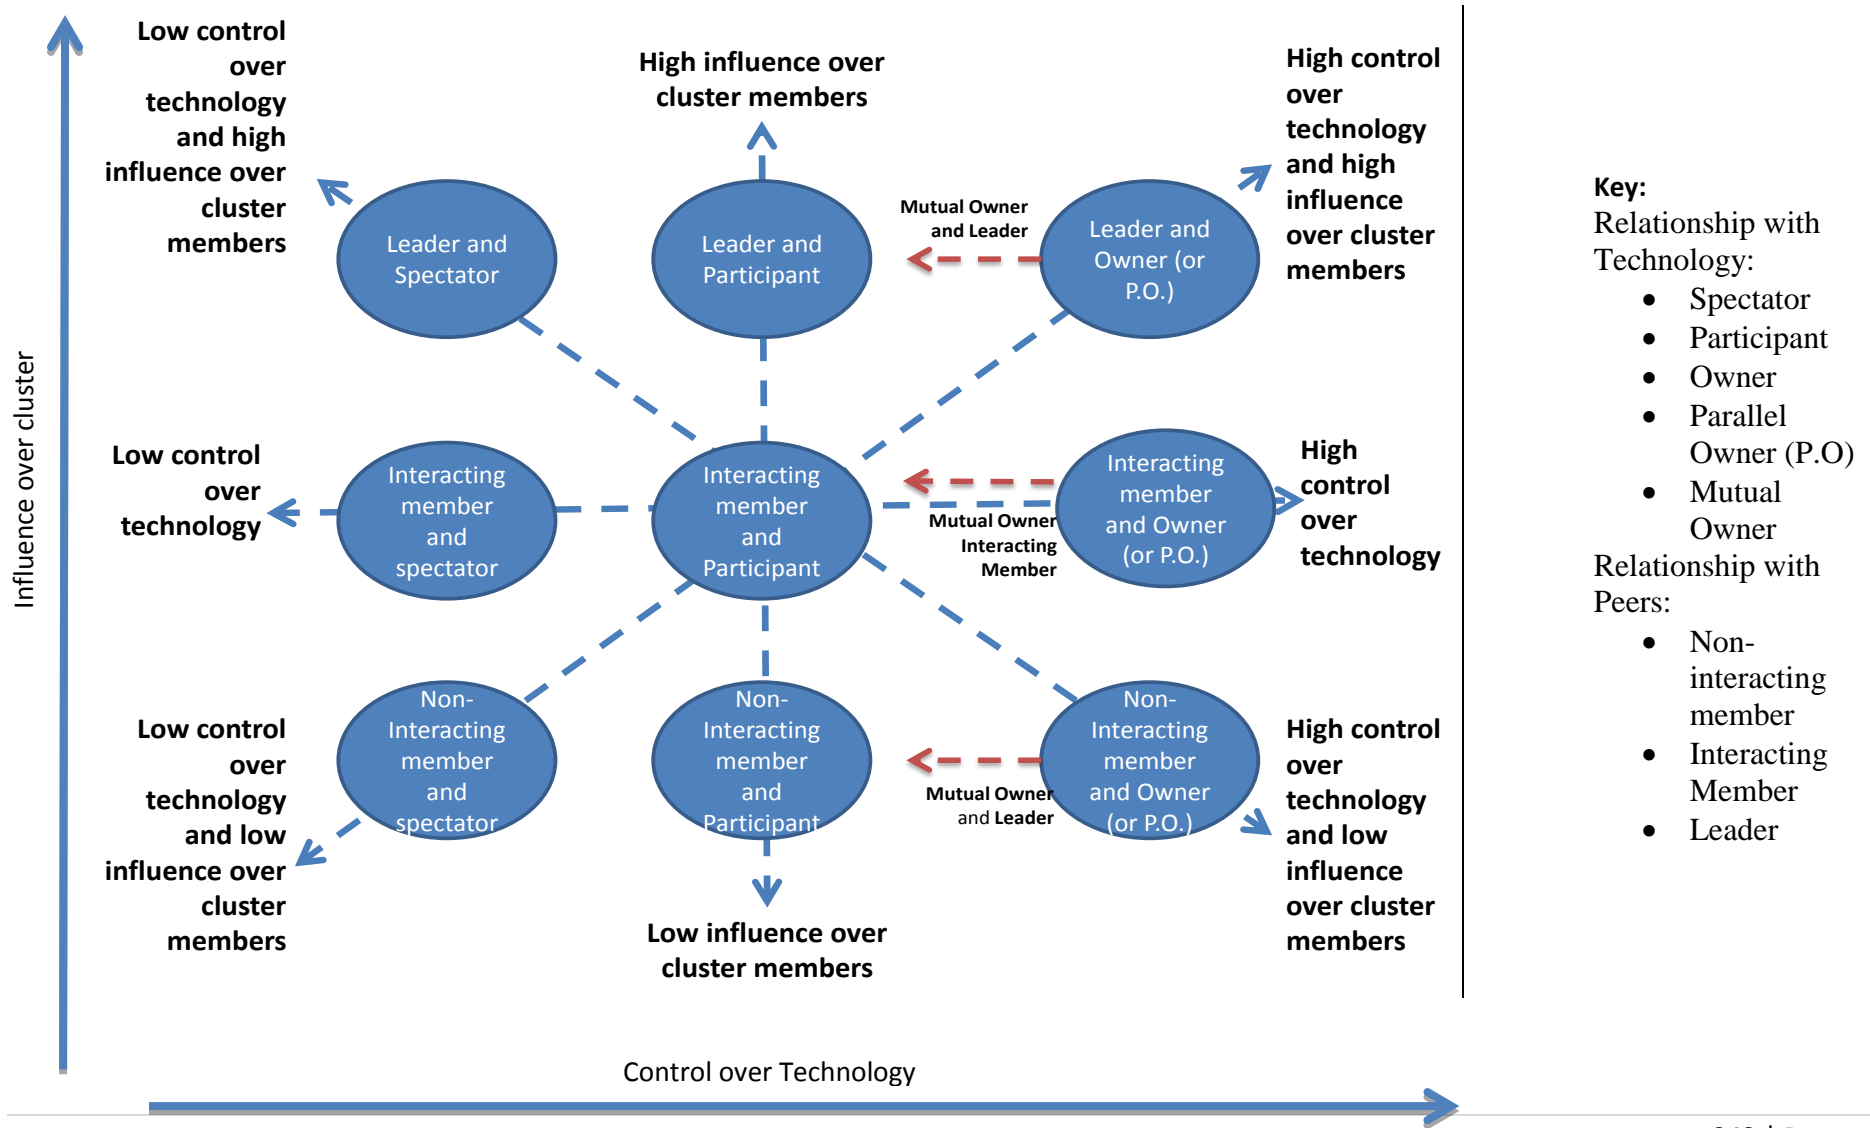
Low control over technology and high influence over cluster members

High influence over cluster members

High control over technology and high influence over cluster members

Leader and Spectator

Leader and Participant

Mutual Owner and Leader

Leader and Owner (or P.O.)

Low control over technology

Interacting member and spectator

Interacting member and Participant

Mutual Owner Interacting Member

Interacting member and Owner (or P.O.)

High control over technology

Low control over technology and low influence over cluster members

Non-Interacting member and spectator

Non-Interacting member and Participant

Mutual Owner and Leader

Non-Interacting member and Owner (or P.O.)

High control over technology and low influence over cluster members

Low influence over cluster members

Influence over cluster

Control over Technology

Key:
Relationship with Technology:
• Spectator
• Participant
• Owner
• Parallel Owner (P.O)
• Mutual Owner
Relationship with Peers:
• Non-interacting member
• Interacting Member
• Leader